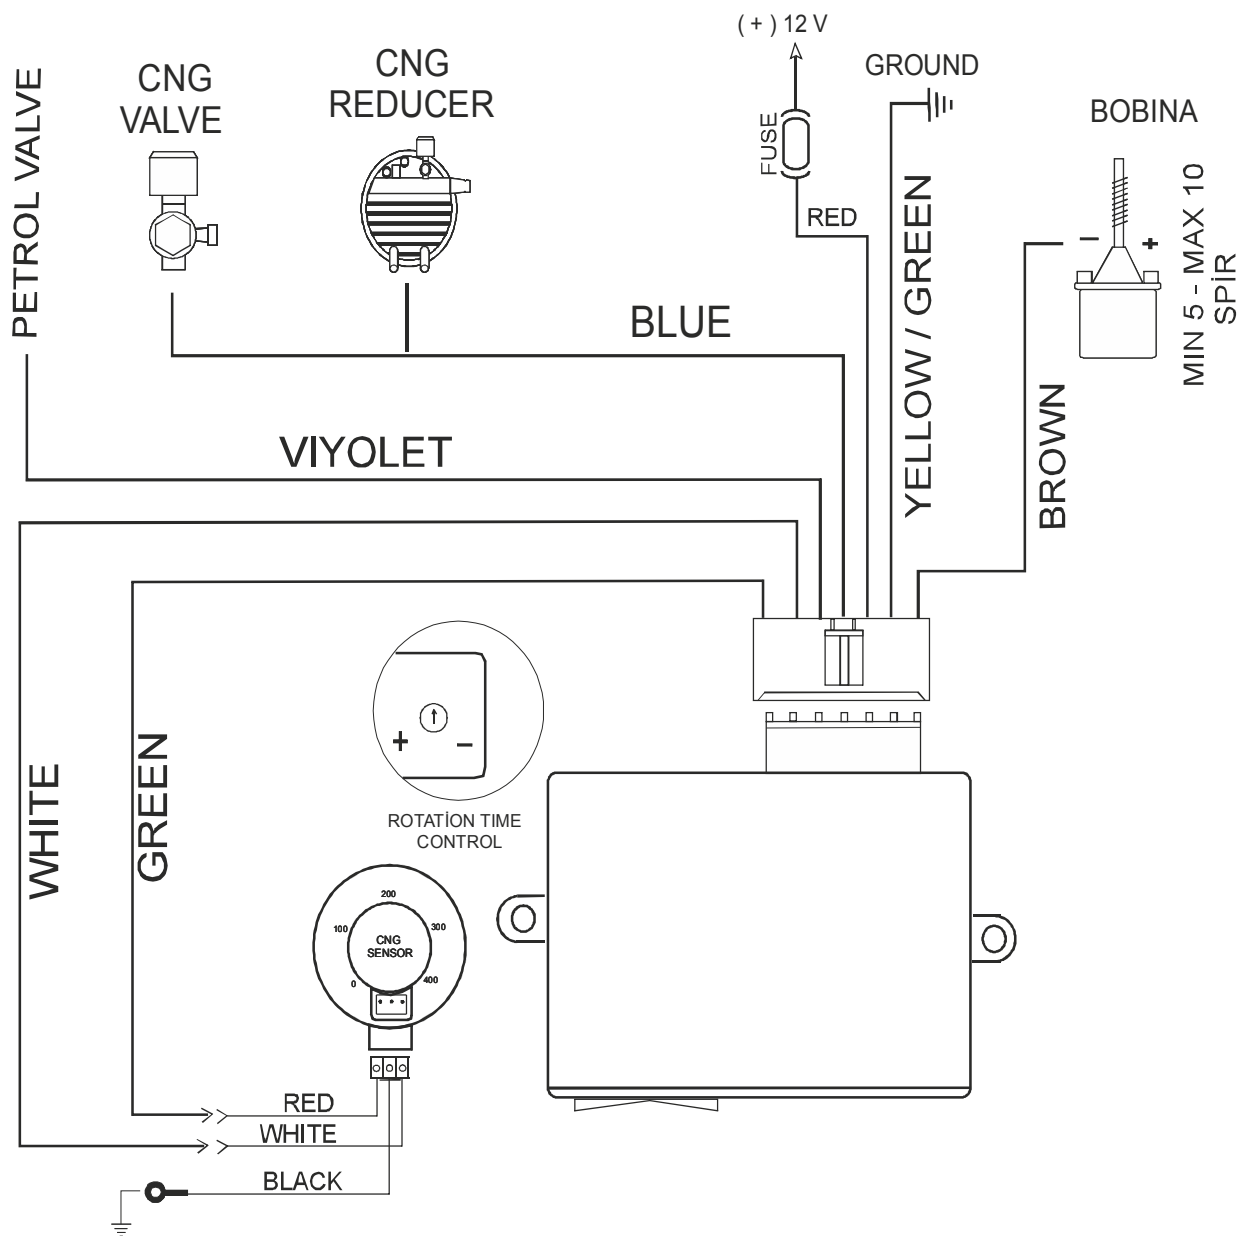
PETROL VALVE

CNG VALVE

CNG REDUCER

( + ) 12 V

FUSE

RED

GROUND

BOBINA

YELLOW / GREEN

–

+

MIN 5 - MAX 10 SPİR

BLUE

BROWN

VIYOLET

WHITE

GREEN

+

–

ROTATİON TIME CONTROL

200

100

300

CNG SENSOR

0

400

RED

WHITE

BLACK